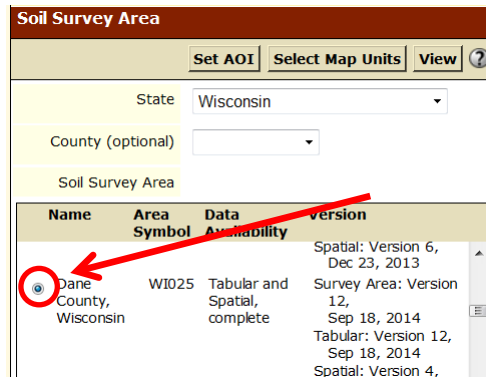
Soil Survey Area

Set AOI | Select Map Units | View

State Wisconsin

County (optional)

Soil Survey Area

| Name | Area Symbol | Data Availability | Version |
|---|---|---|---|
| | | | Spatial: Version 6, Dec 23, 2013 |
| Dane County, Wisconsin | WI025 | Tabular and Spatial, complete | Survey Area: Version 12, Sep 18, 2014 Tabular: Version 12, Sep 18, 2014 Spatial: Version 4, |